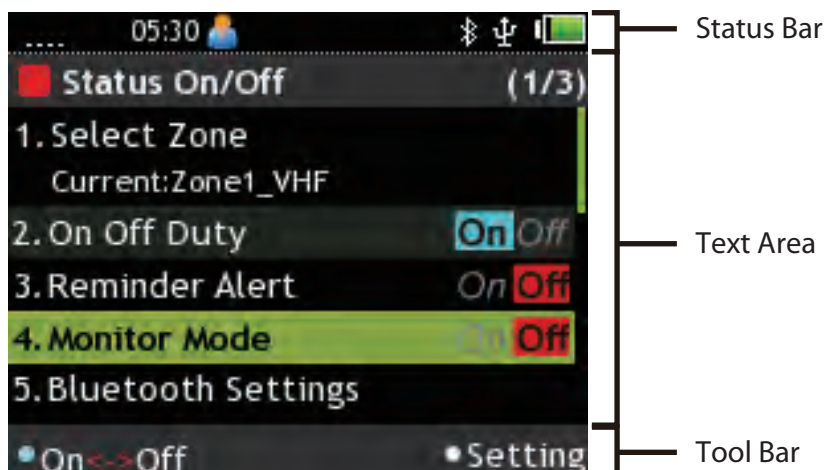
05:30

Status On/Off (1/3)

1. Select Zone
Current:Zone1_VHF

2. On Off Duty On Off

3. Reminder Alert On Off

4. Monitor Mode On Off

5. Bluetooth Settings

On<->Off Setting

Status Bar

Text Area

Tool Bar